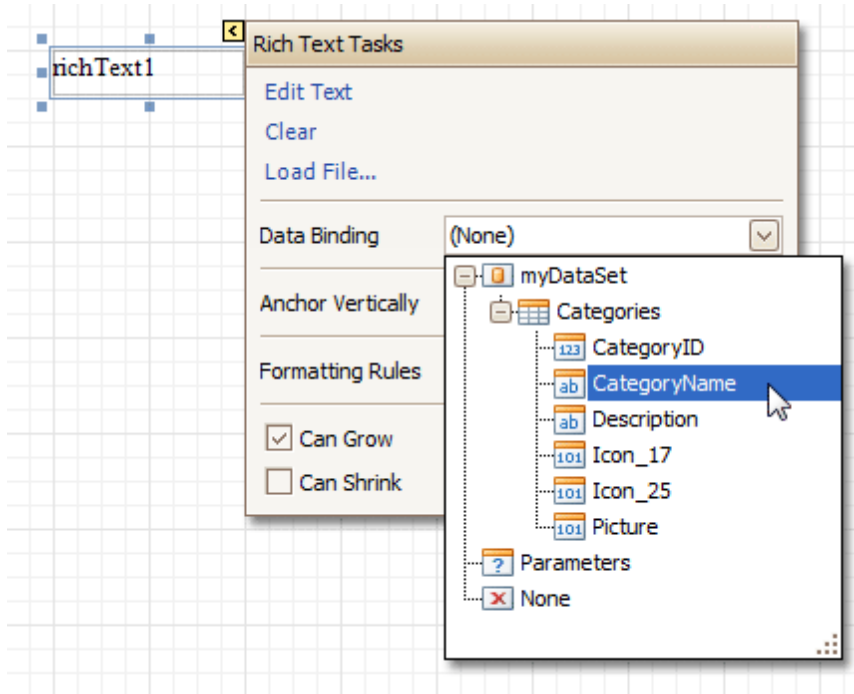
richText1

Rich Text Tasks

Edit Text

Clear

Load File...

Data Binding (None)

Anchor Vertically

Formatting Rules

Can Grow

Can Shrink

myDataSet
Categories
123 CategoryID
ab CategoryName
ab Description
101 Icon_17
101 Icon_25
101 Picture
? Parameters
None